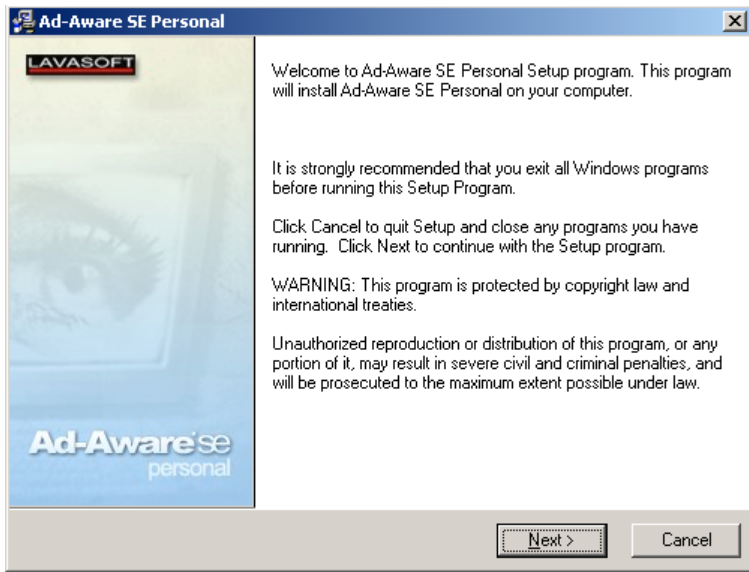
Ad-Aware SE Personal

LAVASOFT

Welcome to Ad-Aware SE Personal Setup program. This program will install Ad-Aware SE Personal on your computer.

It is strongly recommended that you exit all Windows programs before running this Setup Program.

Click Cancel to quit Setup and close any programs you have running. Click Next to continue with the Setup program.

WARNING: This program is protected by copyright law and international treaties.

Unauthorized reproduction or distribution of this program, or any portion of it, may result in severe civil and criminal penalties, and will be prosecuted to the maximum extent possible under law.

Ad-Aware se personal

Next >

Cancel